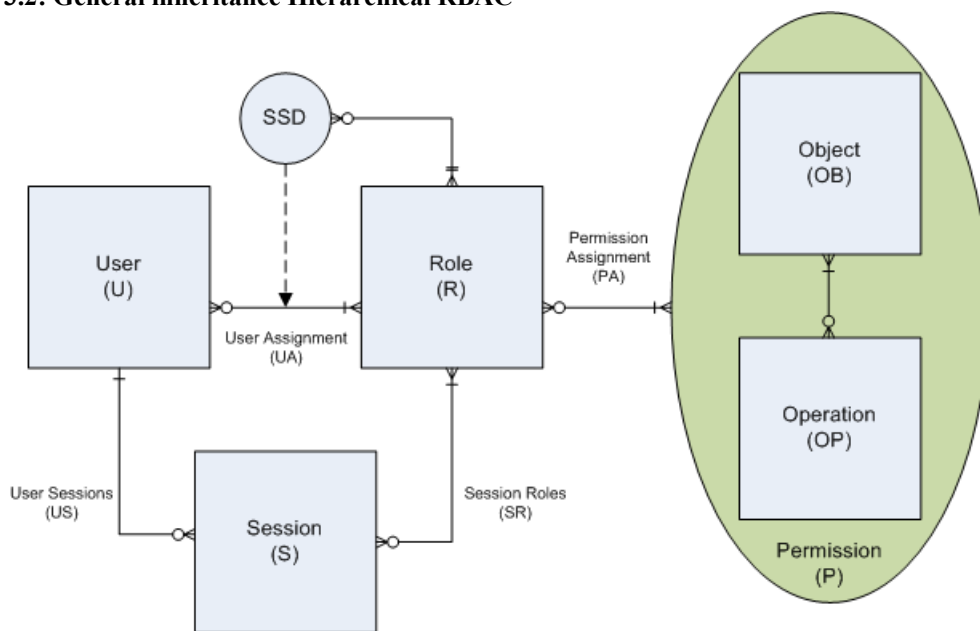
5.2. General Inheritance Hierarchical RBAC

SSD

User
(U)

User Assignment
(UA)

Role
(R)

Permission
Assignment
(PA)

Object
(OB)

Operation
(OP)

Permission
(P)

User Sessions
(US)

Session
(S)

Session Roles
(SR)